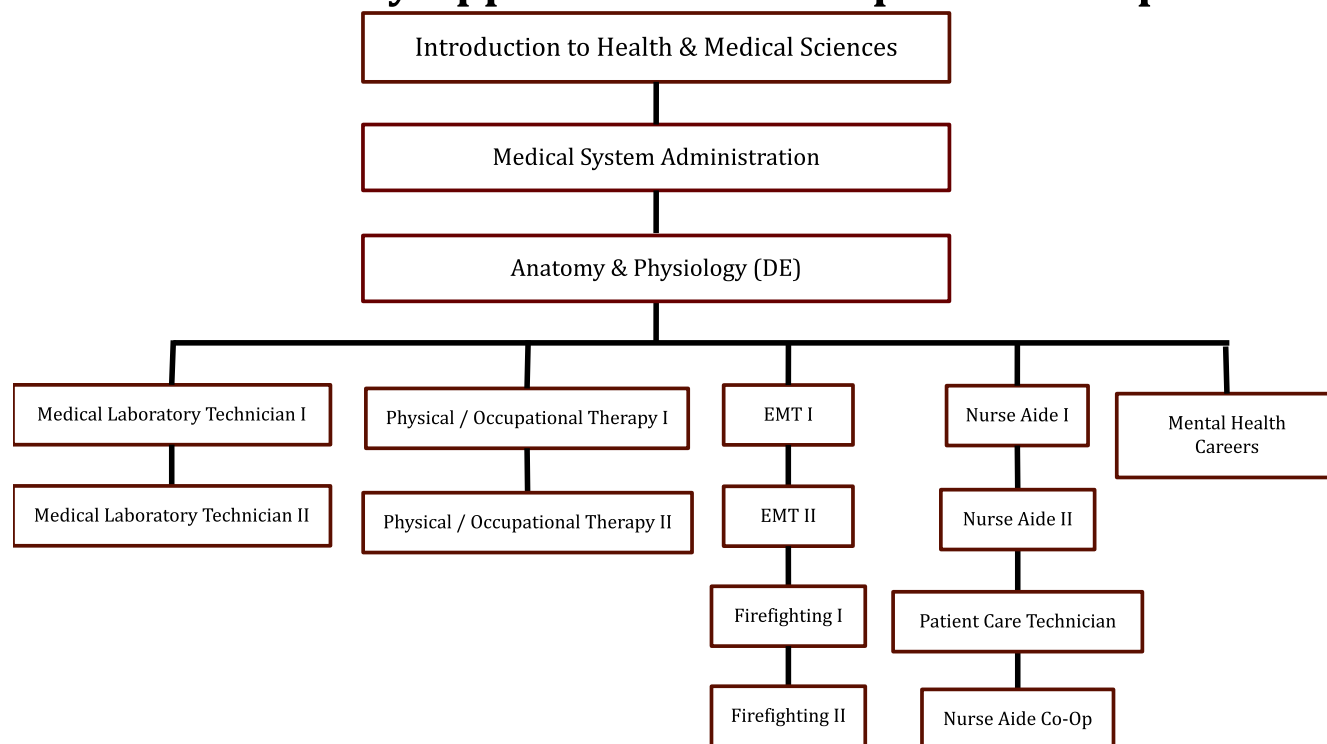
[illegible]

Introduction to Health & Medical Sciences

Medical System Administration

Anatomy & Physiology (DE)

Medical Laboratory Technician I

Medical Laboratory Technician II

Physical / Occupational Therapy I

Physical / Occupational Therapy II

EMT I

EMT II

Firefighting I

Firefighting II

Nurse Aide I

Nurse Aide II

Patient Care Technician

Nurse Aide Co-Op

Mental Health Careers